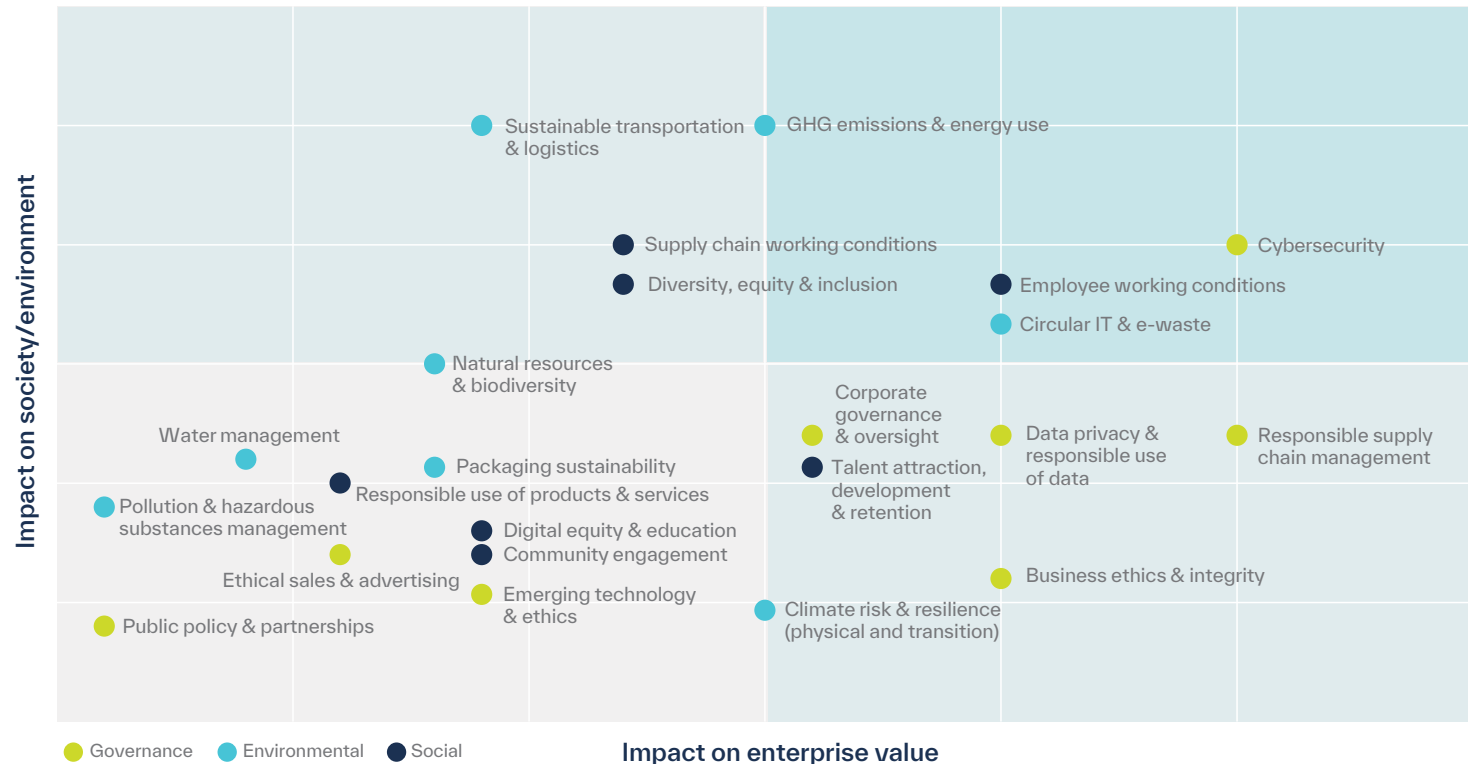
Impact on society/environment

Sustainable transportation & logistics

GHG emissions & energy use

Supply chain working conditions

Cybersecurity

Diversity, equity & inclusion

Employee working conditions

Circular IT & e-waste

Natural resources & biodiversity

Corporate governance & oversight

Water management

Data privacy & responsible use of data

Responsible supply chain management

Packaging sustainability

Talent attraction, development & retention

Responsible use of products & services

Pollution & hazardous substances management

Digital equity & education

Community engagement

Ethical sales & advertising

Business ethics & integrity

Emerging technology & ethics

Climate risk & resilience (physical and transition)

Public policy & partnerships

Governance
Environmental
Social

Impact on enterprise value